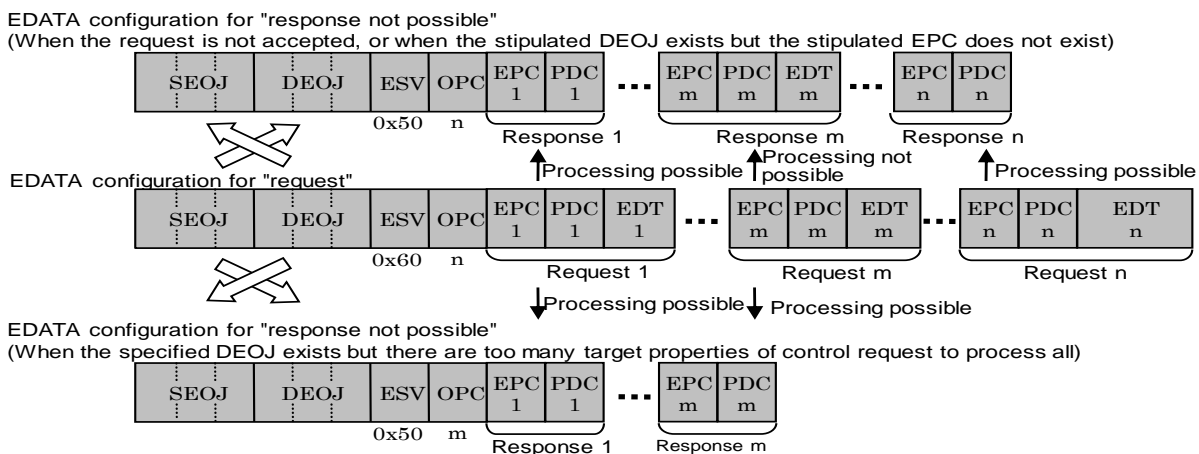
EDATA configuration for "response not possible"
(When the request is not accepted, or when the stipulated DEOJ exists but the stipulated EPC does not exist)

| SEOJ | DEOJ | ESV | OPC | EPC 1 | PDC 1 | ··· | EPC m | PDC m | EDT m | ··· | EPC n | PDC n |
|---|---|---|---|---|---|---|---|---|---|---|---|---|
| | | 0x50 | n | Response 1 | | | Response m | | | | Response n | |

Processing possible
Processing not possible
Processing possible

EDATA configuration for "request"

| SEOJ | DEOJ | ESV | OPC | EPC 1 | PDC 1 | EDT 1 | ··· | EPC m | PDC m | EDT m | ··· | EPC n | PDC n | EDT n |
|---|---|---|---|---|---|---|---|---|---|---|---|---|---|---|
| | | 0x60 | n | Request 1 | | | | Request m | | | | Request n | | |

Processing possible
Processing possible

EDATA configuration for "response not possible"
(When the specified DEOJ exists but there are too many target properties of control request to process all)

| SEOJ | DEOJ | ESV | OPC | EPC 1 | PDC 1 | ··· | EPC m | PDC m |
|---|---|---|---|---|---|---|---|---|
| | | 0x50 | m | Response 1 | | | Response m | |